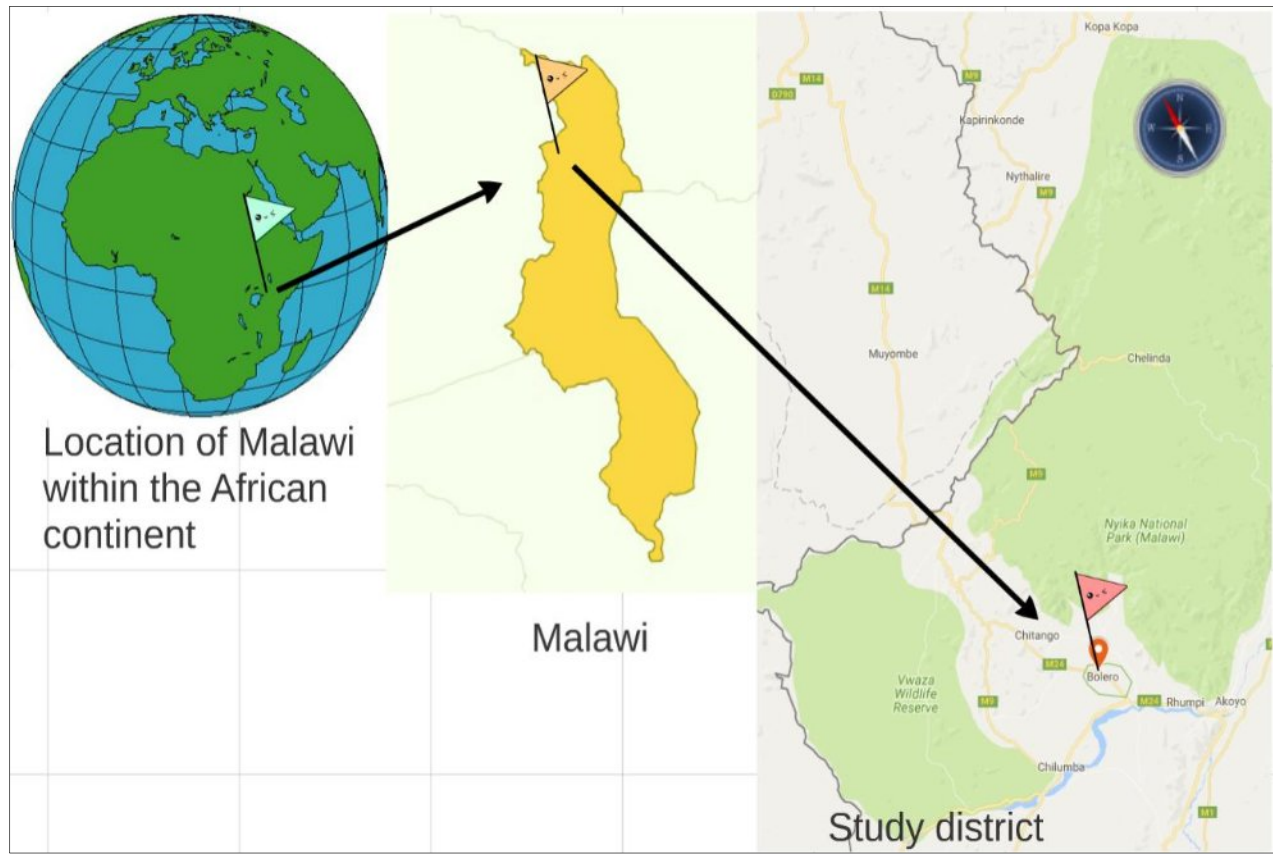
Location of Malawi within the African continent

Malawi

Kopa Kopa
M14
M9
D790
Kapirinkonde
Nythalire
M9
N
W
E
S
M14
Muyombe
Chelinda
M9
Nyika National Park (Malawi)
Chitango
M24
Bolero
Vwaza Wildlife Reserve
M9
M24
Rhumpi
Akoyo
Chilumba
M1

Study district